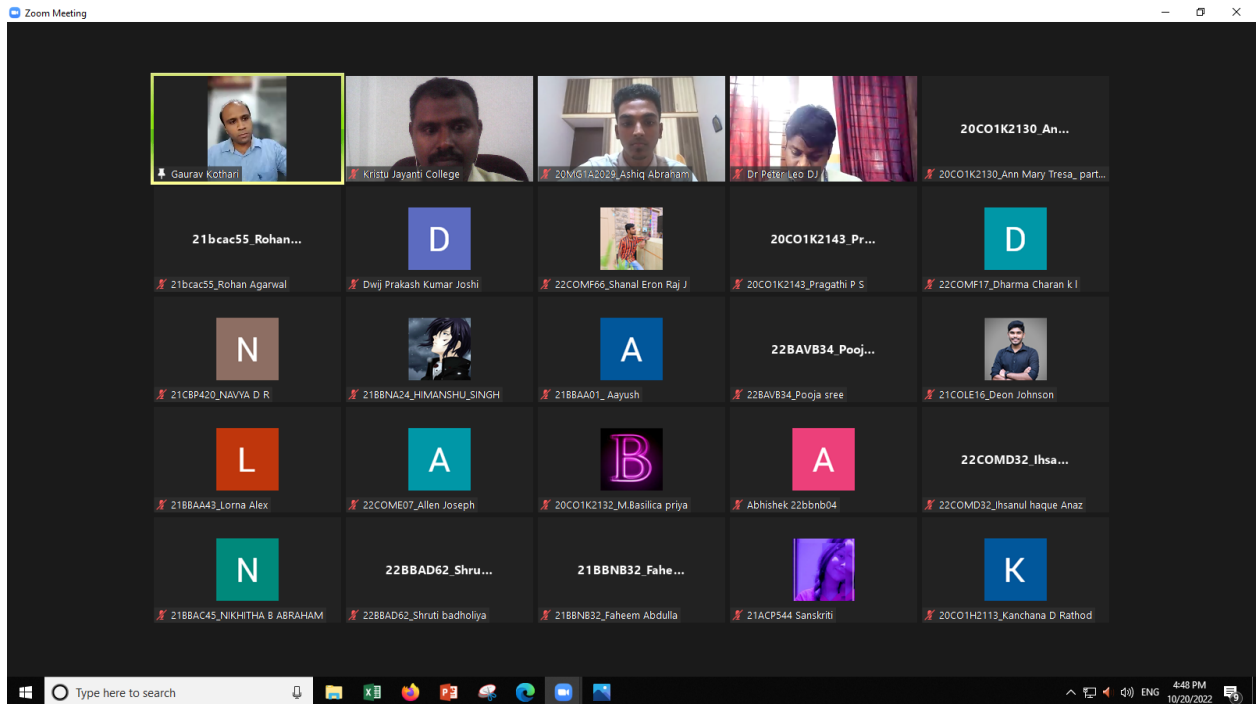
Zoom Meeting

Gaurav Kothari

Kristu Jayanti College

20MG1A2029_Ashiq Abraham

Dr Peter Leo DJ

20CO1K2130_An...

20CO1K2130_Ann Mary Tresa_ part...

21bcac55_Rohan...

21bcac55_Rohan Agarwal

D

Dwij Prakash Kumar Joshi

22COMF66_Shanal Eron Raj J

20CO1K2143_Pr...

20CO1K2143_Pragathi P S

D

22COMF17_Dharma Charan k l

N

21CBP420_NAVYA D R

21BBNA24_HIMANSHU_SINGH

A

21BBAA01_ Aayush

22BAVB34_Pooj...

22BAVB34_Pooja sree

21COLE16_Deon Johnson

L

21BBAA43_Lorna Alex

A

22COME07_Allen Joseph

B

20CO1K2132_M.Basilica priya

A

Abhishek 22bbnb04

22COMD32_Ihsa...

22COMD32_Ihsanul haque Anaz

N

21BBAC45_NIKHITHA B ABRAHAM

22BBAD62_Shru...

22BBAD62_Shruti badholiya

21BBNB32_Fahe...

21BBNB32_Faheem Abdulla

21ACP544 Sanskriti

K

20CO1H2113_Kanchana D Rathod

Type here to search

ENG 4:48 PM 10/20/2022 9